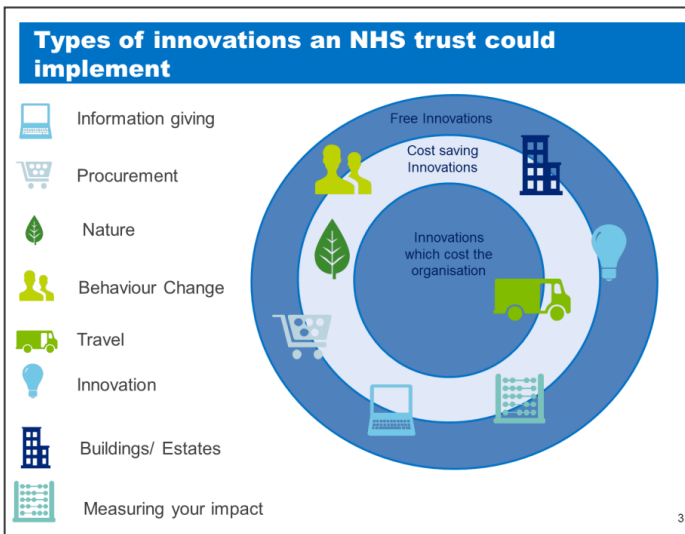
Types of innovations an NHS trust could implement

Information giving

Procurement

Nature

Behaviour Change

Travel

Innovation

Buildings/ Estates

Measuring your impact

Free Innovations

Cost saving Innovations

Innovations which cost the organisation

3